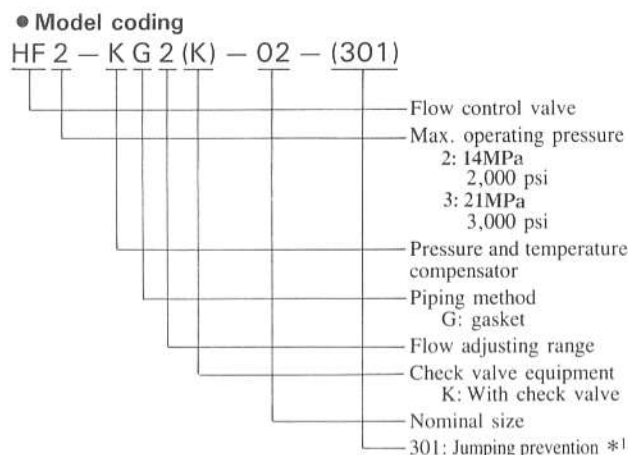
● Model coding

HF 2 − K G 2 (K) − 02 − (301)

Flow control valve

Max. operating pressure
2: 14MPa
2,000 psi
3: 21MPa
3,000 psi

Pressure and temperature compensator

Piping method
G: gasket

Flow adjusting range

Check valve equipment
K: With check valve

Nominal size

301: Jumping prevention $*^1$